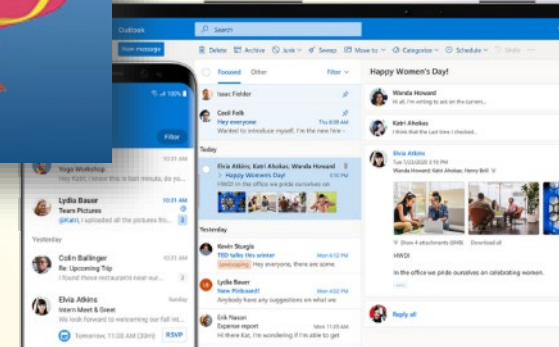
Outlook

Search

New message

Delete Archive Junk Sweep Move to Categorize Schedule Undo

Focused Other Filter

Isaac Fielder

Cecil Folk
Hey everyone
Wanted to introduce myself...

Today

Elvia Atkins; Katri Ahokas; Wanda Howard
Happy Womens Day!
HWD! In the office we pride ourselves on

Yesterday

Kevin Sturgis
TED talks this winter
Landscaping Hey everyone, there are some

Lydia Bauer
New Pinboard!
Anybody have any suggestions on what we

Erik Nason
Expense report
Hi Katri, I'm wondering if I'm able to

Happy Women's Day!

Wanda Howard
Hi, I'm writing to ask you to the current...

Katri Ahokas
Hi everyone...

Elvia Atkins
Tue 1/22/2020
Wanda Howard; Katri Ahokas; Henry Brill

Show 4 attachments (8MB) Download all

HWD!

In the office we pride ourselves on celebrating women.

Reply all

100%

Filter

Yoga Workshop

Lydia Bauer
Tears Pictures
Hi, I uploaded all the pictures fro...

Yesterday

Colin Ballinger
Re: Upcoming Trip
I found these restaurants near our...

Elvia Atkins
Intern Meet & Greet
We look forward to meeting our...
Tomorrow, 11:00 AM (30 min)
RSVP